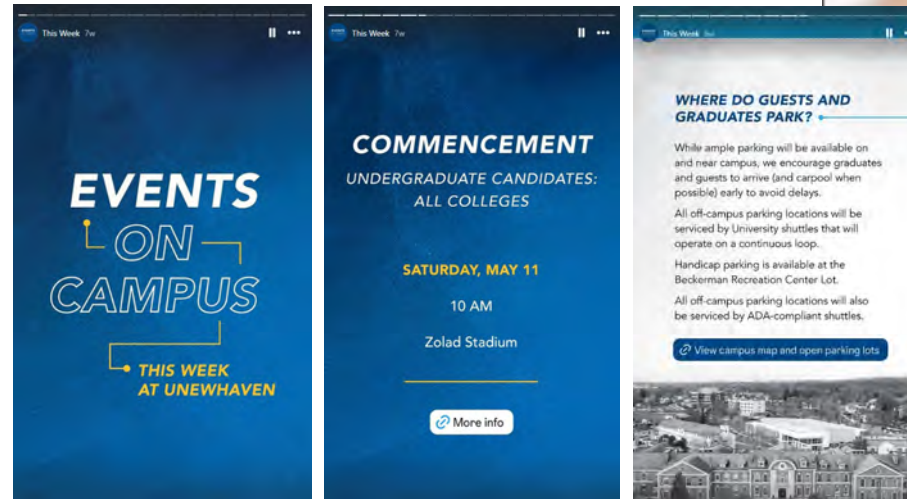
This Week 7w

EVENTS ON CAMPUS

THIS WEEK AT UNEWHAVEN

This Week 7w

COMMENCEMENT

UNDERGRADUATE CANDIDATES: ALL COLLEGES

SATURDAY, MAY 11

10 AM

Zolad Stadium

More info

This Week 7w

WHERE DO GUESTS AND GRADUATES PARK?

While ample parking will be available on and near campus, we encourage graduates and guests to arrive (and carpool when possible) early to avoid delays.

All off-campus parking locations will be serviced by University shuttles that will operate on a continuous loop.

Handicap parking is available at the Beckerman Recreation Center Lot.

All off-campus parking locations will also be serviced by ADA-compliant shuttles.

View campus map and open parking lots